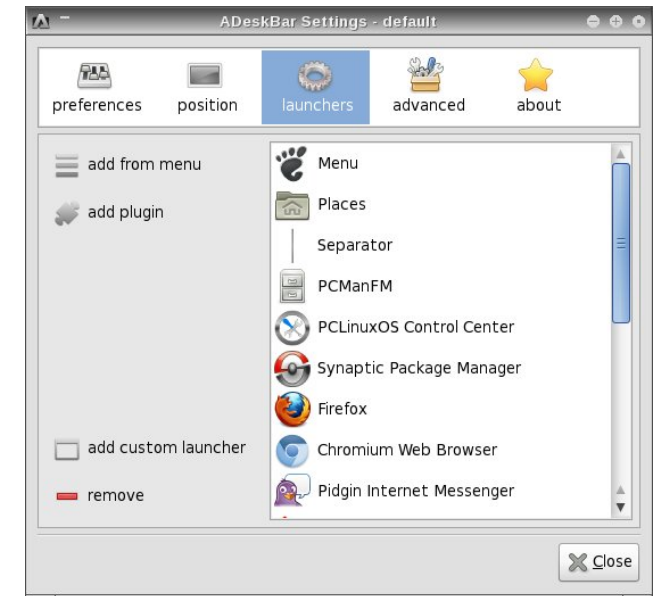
ADeskBar Settings - default

preferences
position
launchers
advanced
about

add from menu
add plugin
add custom launcher
remove

Menu
Places
Separator
PCManFM
PCLinuxOS Control Center
Synaptic Package Manager
Firefox
Chromium Web Browser
Pidgin Internet Messenger

Close